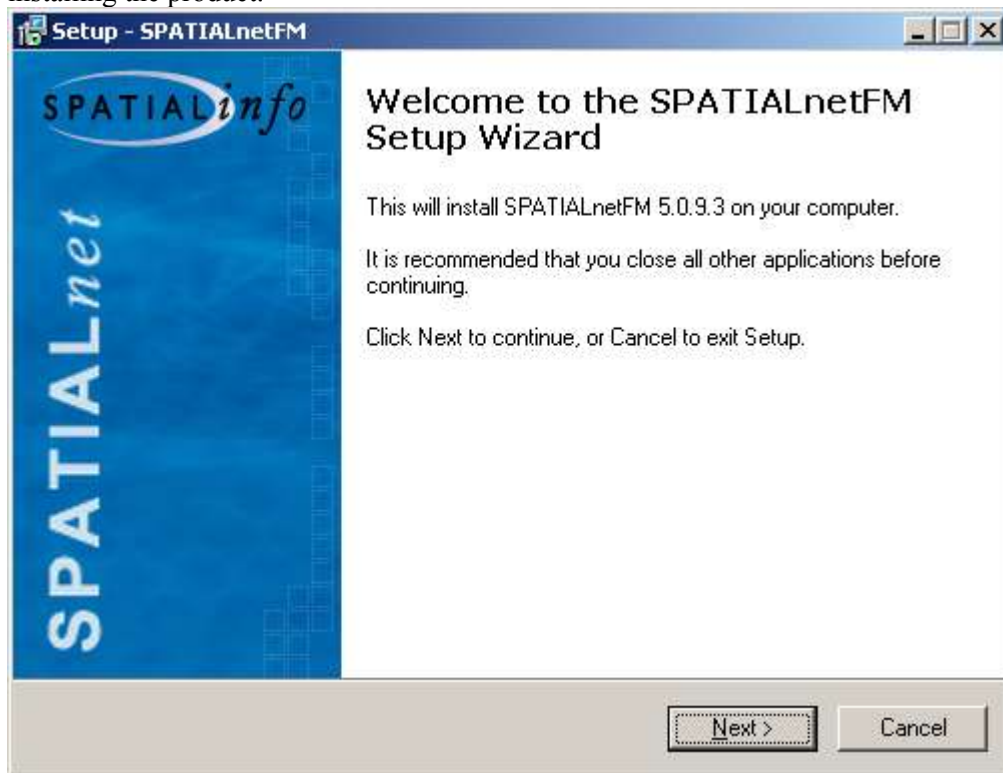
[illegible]

Setup - SPATIALnetFM

SPATIALinfo

SPATIALnet

Welcome to the SPATIALnetFM Setup Wizard

This will install SPATIALnetFM 5.0.9.3 on your computer.

It is recommended that you close all other applications before continuing.

Click Next to continue, or Cancel to exit Setup.

Next >

Cancel